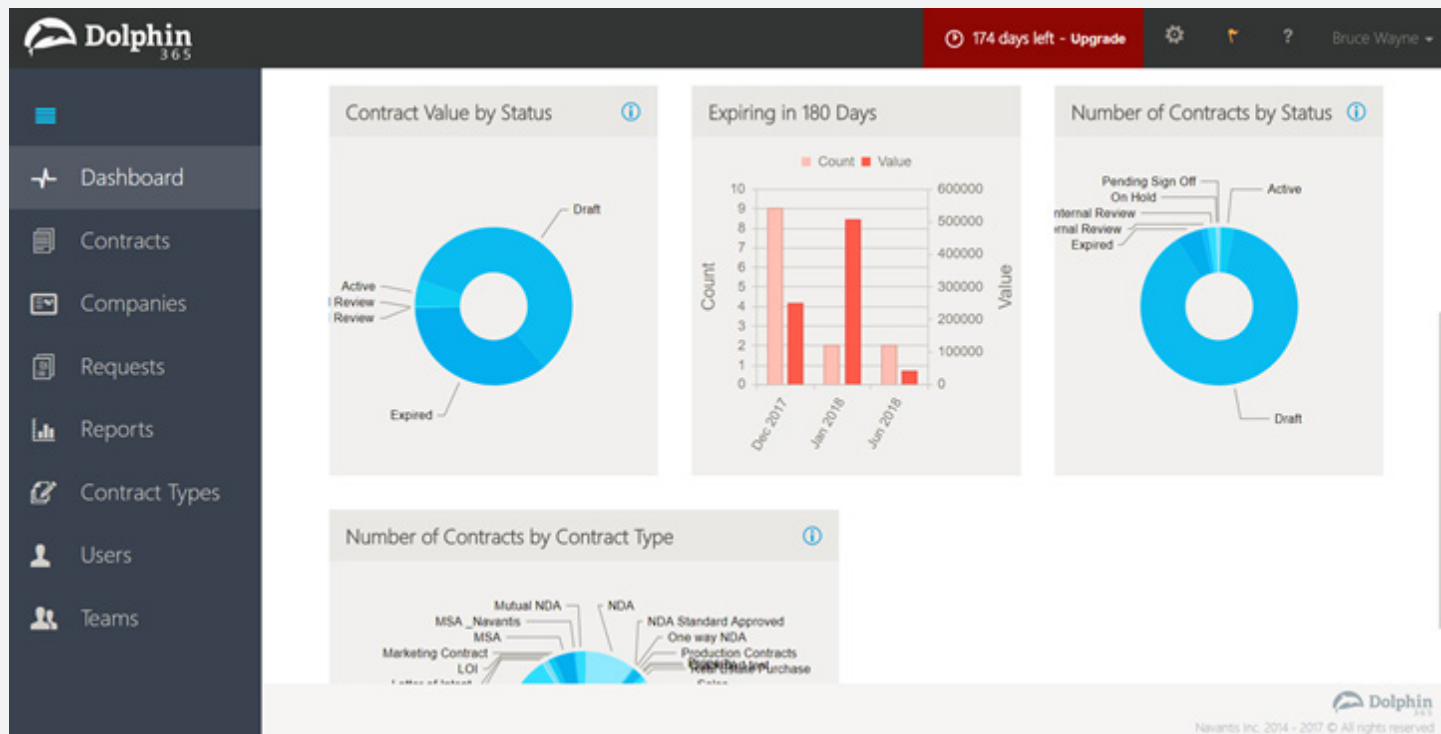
Dolphin 365

174 days left - Upgrade

?

Bruce Wayne

Dashboard

Contracts

Companies

Requests

Reports

Contract Types

Users

Teams

Contract Value by Status

Draft

Active

Review

Review

Expired

Expiring in 180 Days

Count Value

| Count | Value |
|---|---|
| 10 | 600000 |
| 9 | |
| 8 | 500000 |
| 7 | |
| 6 | 400000 |
| 5 | |
| 4 | 300000 |
| 3 | 200000 |
| 2 | |
| 1 | 100000 |
| 0 | 0 |

Count

Value

Dec 2017

Jan 2018

Jun 2018

Number of Contracts by Status

Pending Sign Off

On Hold

nternal Review

rnal Review

Expired

Active

Draft

Number of Contracts by Contract Type

Mutual NDA

NDA

MSA _Navantis

MSA

Marketing Contract

LOI

NDA Standard Approved

One way NDA

Production Contracts

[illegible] Purchase

Dolphin 365

Navantis Inc. 2014 - 2017 © All rights reserved